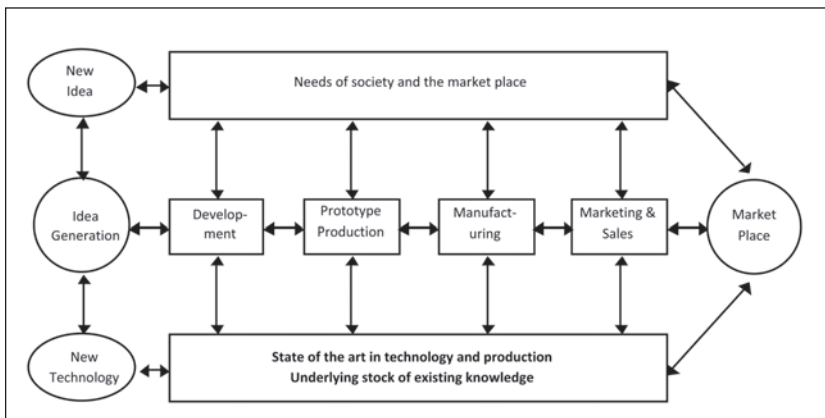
New Idea

Needs of society and the market place

Idea Generation

Development

Prototype Production

Manufacturing

Marketing & Sales

Market Place

New Technology

State of the art in technology and production
Underlying stock of existing knowledge